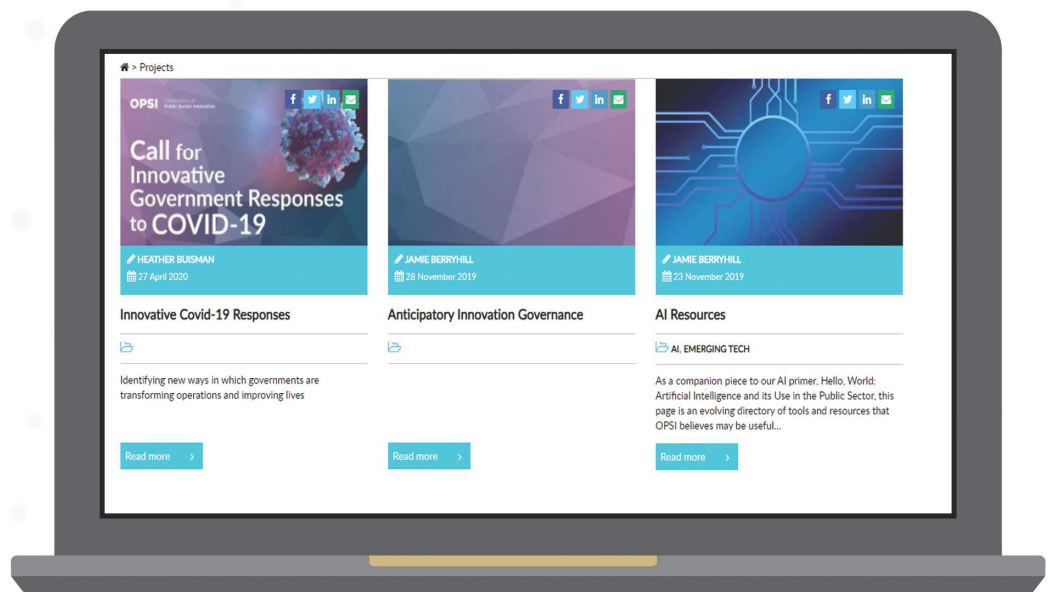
> Projects

OPSI Observatory of Public Sector Innovation

Call for Innovative Government Responses to COVID-19

HEATHER BUISMAN
27 April 2020

Innovative Covid-19 Responses

Identifying new ways in which governments are transforming operations and improving lives

Read more ›

JAMIE BERRYHILL
28 November 2019

Anticipatory Innovation Governance

Read more ›

JAMIE BERRYHILL
23 November 2019

AI Resources

AI, EMERGING TECH

As a companion piece to our AI primer, Hello, World: Artificial Intelligence and its Use in the Public Sector, this page is an evolving directory of tools and resources that OPSI believes may be useful...

Read more ›